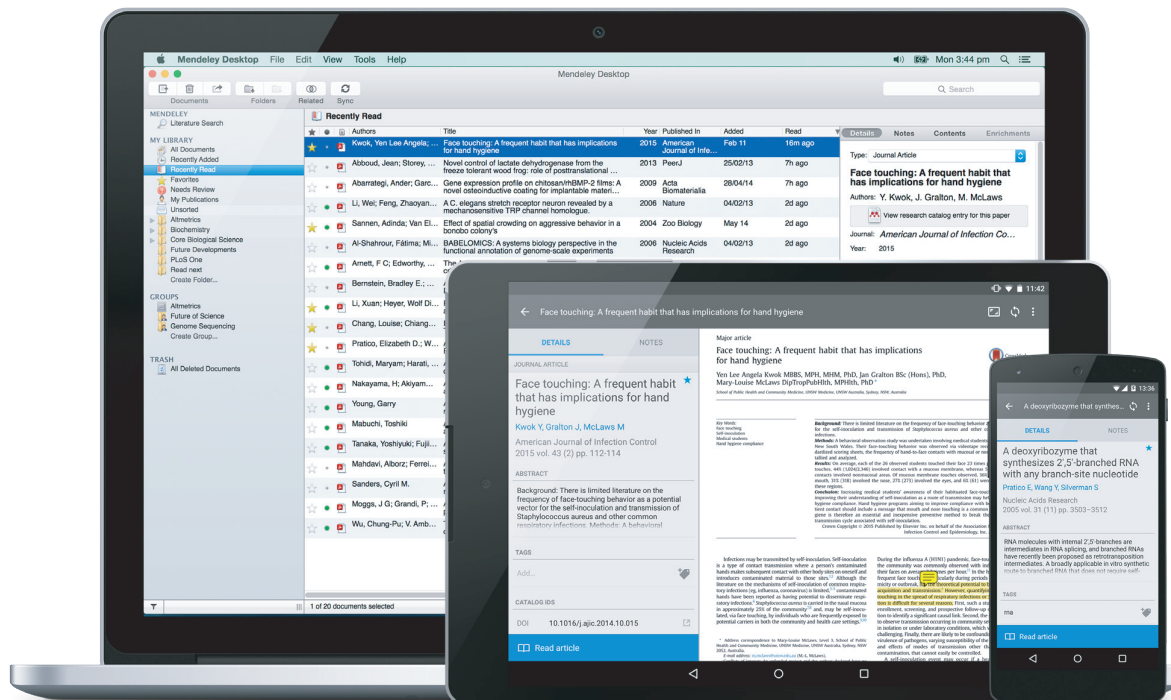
Mendeley Desktop File Edit View Tools Help

Mon 3:44 pm

Mendeley Desktop

Documents Folders Related Sync

Search

MENDELEY
Literature Search

MY LIBRARY
All Documents
Recently Added
Recently Read
Favorites
Needs Review
My Publications
Unsorted
Altmetrics
Biochemistry
Core Biological Science
Future Developments
PLoS One
Read next
Create Folder...

GROUPS
Altmetrics
Future of Science
Genome Sequencing
Create Group...

TRASH
All Deleted Documents

Recently Read

| Authors | Title | Year | Published In | Added | Read |
|---|---|---|---|---|---|
| Kwok, Yen Lee Angela; ... | Face touching: A frequent habit that has implications for hand hygiene | 2015 | American Journal of Infection ... | Feb 11 | 16m ago |
| Abboud, Jean; Storey, ... | Novel control of lactate dehydrogenase from the freeze tolerant wood frog: role of posttranslational ... | 2013 | PeerJ | 25/02/13 | 7h ago |
| Abarrategi, Ander; Garc... | Gene expression profile on chitosan/rhBMP-2 films: A novel osteoinductive coating for implantable materi... | 2009 | Acta Biomaterialia | 28/04/14 | 7h ago |
| Li, Wei; Feng, Zhaoyan... | A C. elegans stretch receptor neuron revealed by a mechanosensitive TRP channel homologue. | 2006 | Nature | 04/02/13 | 2d ago |
| Sannen, Adinda; Van El... | Effect of spatial crowding on aggressive behavior in a bonobo colony's | 2004 | Zoo Biology | May 14 | 2d ago |
| Al-Shahrour, Fátima; Mi... | BABELOMICS: A systems biology perspective in the functional annotation of genome-scale experiments | 2006 | Nucleic Acids Research | 04/02/13 | 2d ago |
| Arnett, F C; Edworthy, ... | The ... | | | | |
| Bernstein, Bradley E.; ... | | | | | |
| Li, Xuan; Heyer, Wolf Di... | | | | | |
| Chang, Louise; Chiang... | | | | | |
| Pratico, Elizabeth D.; W... | | | | | |
| Tohidi, Maryam; Harati, ... | | | | | |
| Nakayama, H; Akiyam... | | | | | |
| Young, Garry | | | | | |
| Mabuchi, Toshiki | | | | | |
| Tanaka, Yoshiyuki; Fuji... | | | | | |
| Mahdavi, Alborz; Ferrei... | | | | | |
| Sanders, Cyril M. | | | | | |
| Moggs, J G; Grandi, P; ... | | | | | |
| Wu, Chung-Pu; V. Amb... | | | | | |

1 of 20 documents selected

Details Notes Contents Enrichments

Type: Journal Article

Face touching: A frequent habit that has implications for hand hygiene

Authors: Y. Kwok, J. Gralton, M. McLaws

View research catalog entry for this paper

Journal: American Journal of Infection Co...

Year: 2015

11:42

Face touching: A frequent habit that has implications for hand hygiene

DETAILS NOTES

JOURNAL ARTICLE

Face touching: A frequent habit that has implications for hand hygiene

Kwok Y, Gralton J, McLaws M

American Journal of Infection Control
2015 vol. 43 (2) pp. 112-114

ABSTRACT

Background: There is limited literature on the frequency of face-touching behavior as a potential vector for the self-inoculation and transmission of Staphylococcus aureus and other common respiratory infections. Methods: A behavioral

TAGS

Add...

CATALOG IDS

DOI 10.1016/j.ajic.2014.10.015

Read article

Major article

Face touching: A frequent habit that has implications for hand hygiene

Yen Lee Angela Kwok MBBS, MPH, MHM, PhD, Jan Gralton BSc (Hons), PhD, Mary-Louise McLaws DipTropPubHlth, MPHlth, PhD

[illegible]

13:36

A deoxyribozyme that synthes...

DETAILS NOTES

A deoxyribozyme that synthesizes 2',5'-branched RNA with any branch-site nucleotide

Pratico E, Wang Y, Silverman S

Nucleic Acids Research
2005 vol. 31 (11) pp. 3503-3512

ABSTRACT

RNA molecules with internal 2',5'-branches are intermediates in RNA splicing, and branched RNAs have recently been proposed as retrotransposition intermediates. A broadly applicable in vitro synthetic route to branched RNA that does not require self-

TAGS

ma

Read article